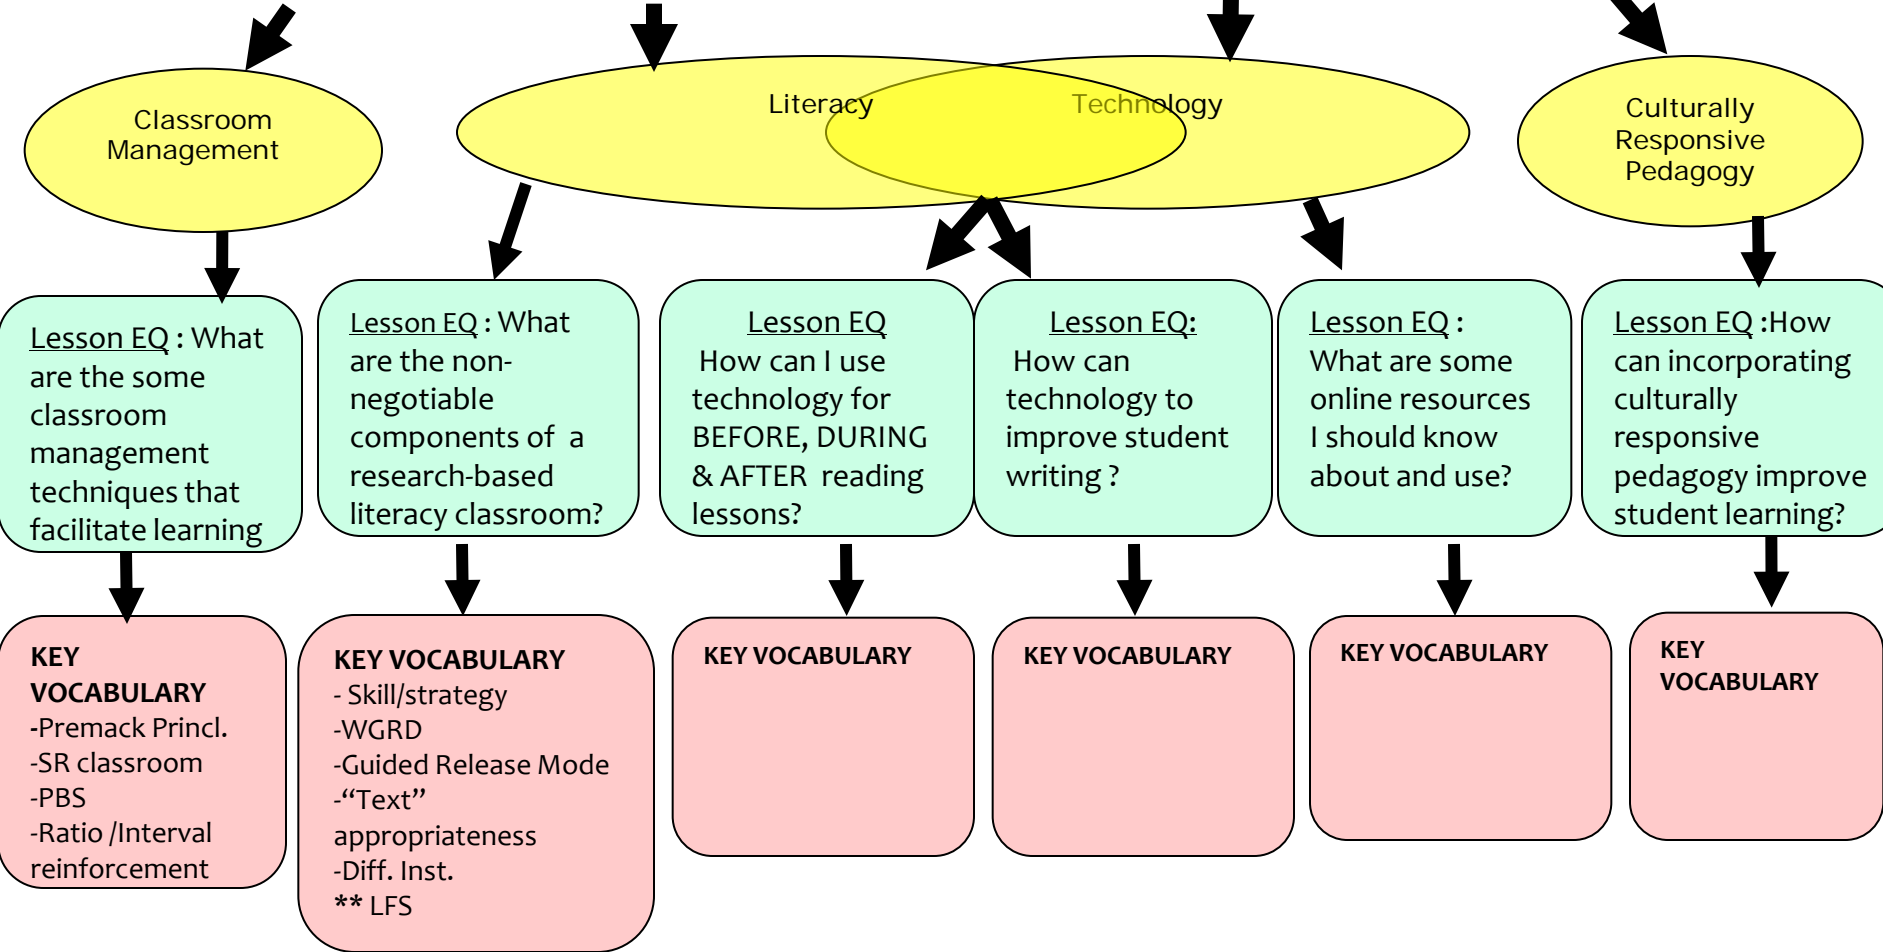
Classroom Management

Literacy

Technology

Culturally Responsive Pedagogy

Lesson EQ : What are the some classroom management techniques that facilitate learning

KEY VOCABULARY
-Premack Princl.
-SR classroom
-PBS
-Ratio /Interval reinforcement

Lesson EQ : What are the non-negotiable components of a research-based literacy classroom?

KEY VOCABULARY
- Skill/strategy
-WGRD
-Guided Release Mode
-"Text" appropriateness
-Diff. Inst.
** LFS

Lesson EQ
How can I use technology for BEFORE, DURING & AFTER reading lessons?

KEY VOCABULARY

Lesson EQ:
How can technology to improve student writing ?

KEY VOCABULARY

Lesson EQ :
What are some online resources I should know about and use?

KEY VOCABULARY

Lesson EQ :How can incorporating culturally responsive pedagogy improve student learning?

KEY VOCABULARY